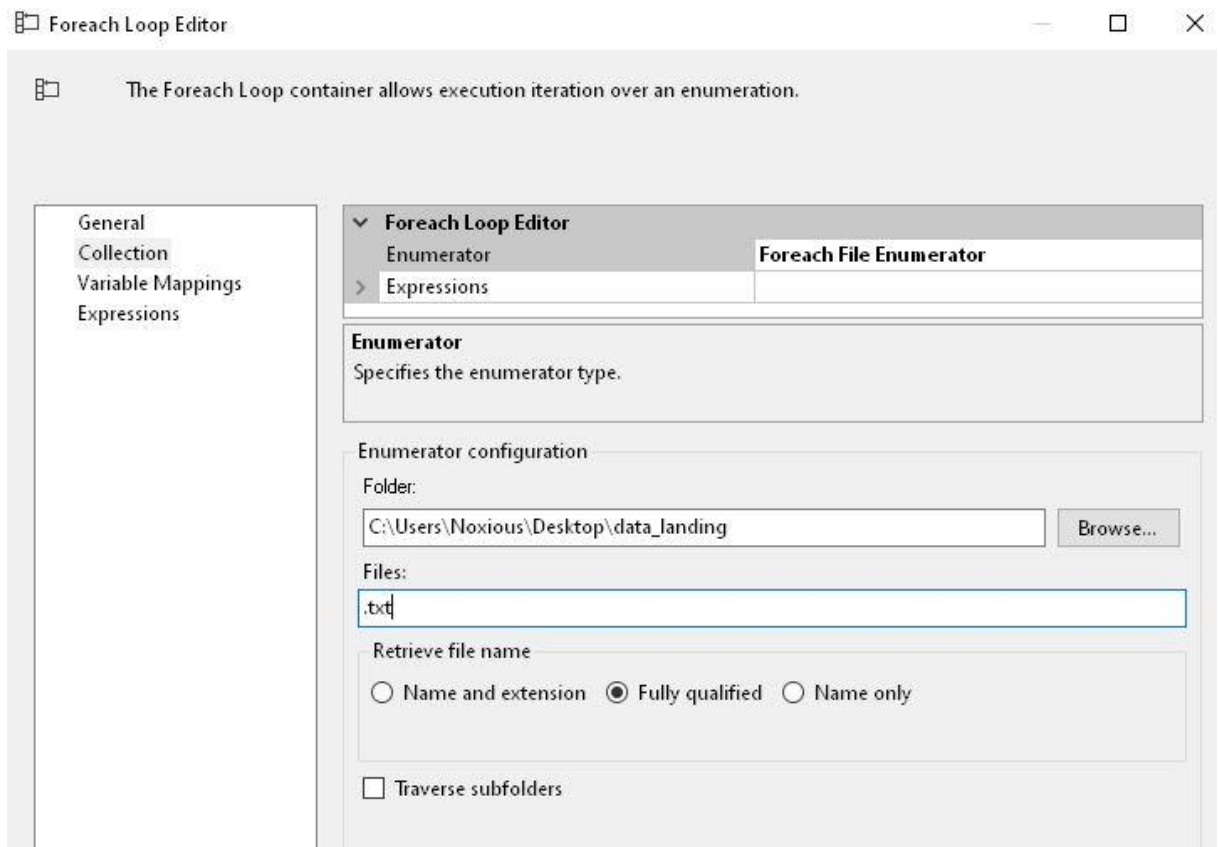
Foreach Loop Editor

The Foreach Loop container allows execution iteration over an enumeration.

General
Collection
Variable Mappings
Expressions

Foreach Loop Editor

| Enumerator | Foreach File Enumerator |
|---|---|
| Expressions | |

Enumerator
Specifies the enumerator type.

Enumerator configuration
Folder:
C:\Users\Noxious\Desktop\data_landing
Browse...
Files:
.txt
Retrieve file name
Name and extension
Fully qualified
Name only
Traverse subfolders